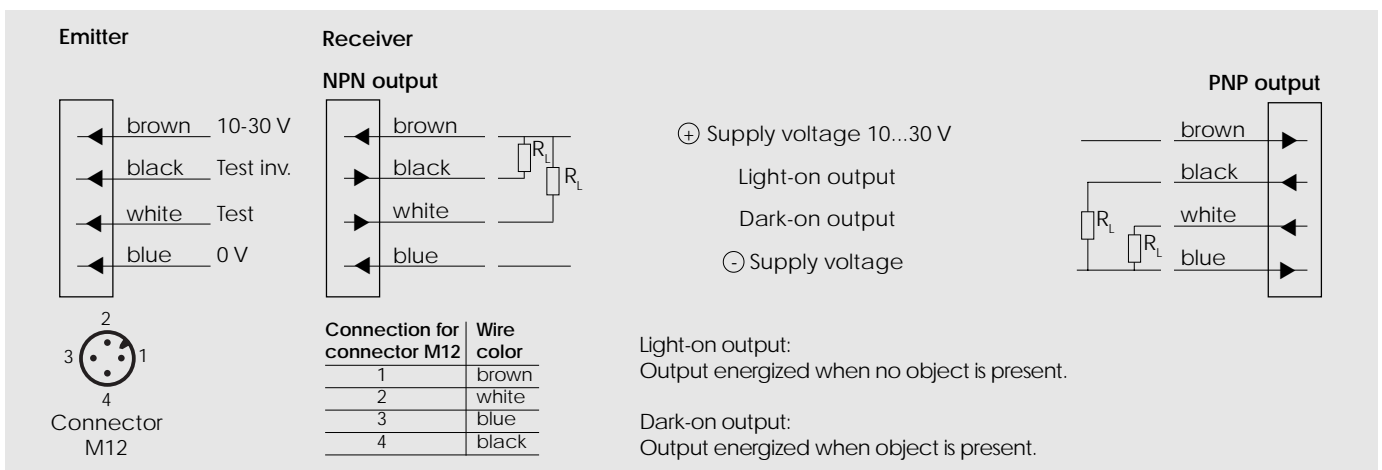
Emitter

brown 10-30 V
black Test inv.
white Test
blue 0 V

2
3 1
4
Connector M12

Receiver

NPN output

brown
black
white
blue

$R_L$
$R_L$

⊕ Supply voltage 10...30 V
Light-on output
Dark-on output
⊖ Supply voltage

PNP output

brown
black
white
blue

$R_L$
$R_L$

| Connection for connector M12 | Wire color |
|---|---|
| 1 | brown |
| 2 | white |
| 3 | blue |
| 4 | black |

Light-on output:
Output energized when no object is present.

Dark-on output:
Output energized when object is present.